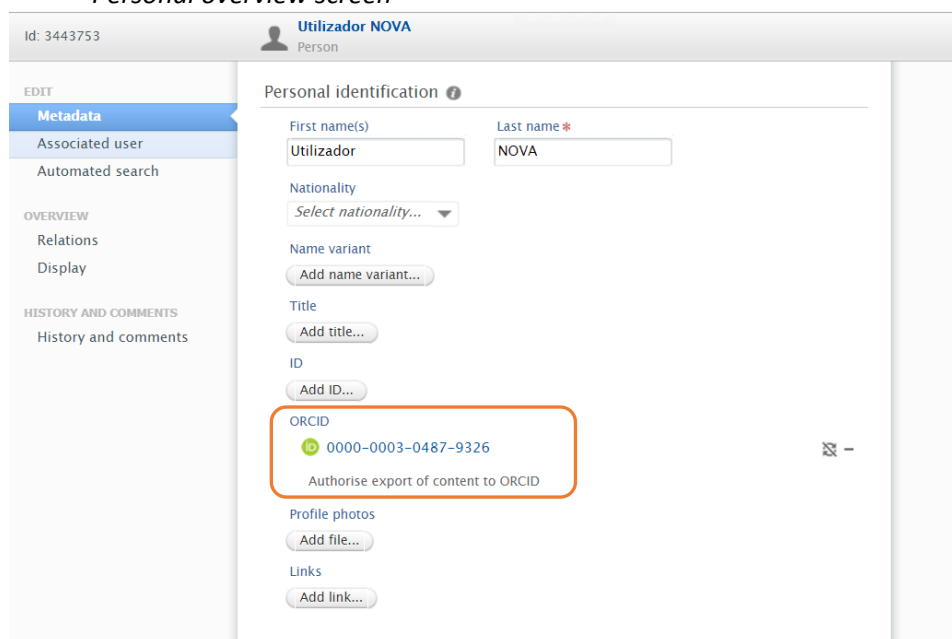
Personal overview screen

Id: 3443753

Utilizador NOVA
Person

EDIT
Metadata
Associated user
Automated search

OVERVIEW
Relations
Display

HISTORY AND COMMENTS
History and comments

Personal identification

First name(s)
Utilizador

Last name *
NOVA

Nationality
Select nationality...

Name variant
Add name variant...

Title
Add title...

ID
Add ID...

ORCID
0000-0003-0487-9326
Authorise export of content to ORCID

Profile photos
Add file...

Links
Add link...